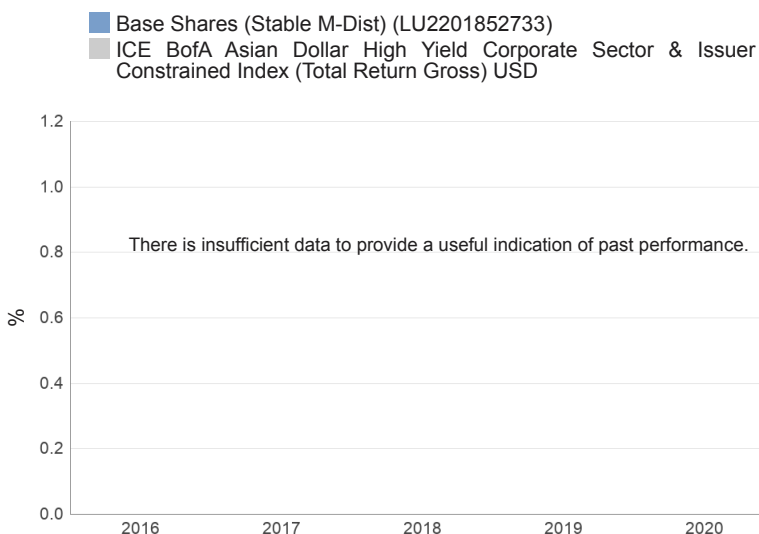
Base Shares (Stable M-Dist) (LU2201852733)
ICE BofA Asian Dollar High Yield Corporate Sector & Issuer Constrained Index (Total Return Gross) USD

1.2
1.0
0.8
0.6
0.4
0.2
0.0

%

There is insufficient data to provide a useful indication of past performance.

2016 2017 2018 2019 2020